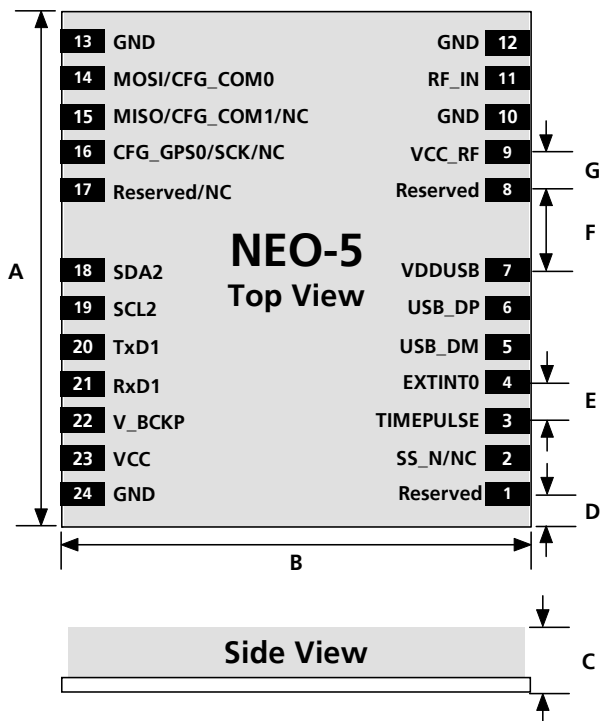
13 GND
14 MOSI/CFG_COM0
15 MISO/CFG_COM1/NC
16 CFG_GPS0/SCK/NC
17 Reserved/NC
18 SDA2
19 SCL2
20 TxD1
21 RxD1
22 V_BCKP
23 VCC
24 GND

GND 12
RF_IN 11
GND 10
VCC_RF 9
Reserved 8
VDDUSB 7
USB_DP 6
USB_DM 5
EXTINT0 4
TIMEPULSE 3
SS_N/NC 2
Reserved 1

NEO-5
Top View

A
B
G
F
E
D

Side View
C